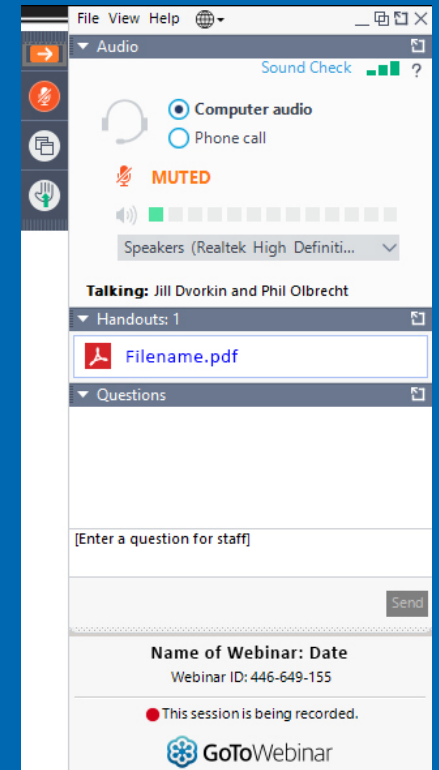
File View Help

Audio

Sound Check ?

Computer audio

Phone call

MUTED

Speakers (Realtek High Definiti...

Talking: Jill Dvorkin and Phil Olbrecht

Handouts: 1

Filename.pdf

Questions

[Enter a question for staff]

Send

Name of Webinar: Date

Webinar ID: 446-649-155

This session is being recorded.

GoToWebinar